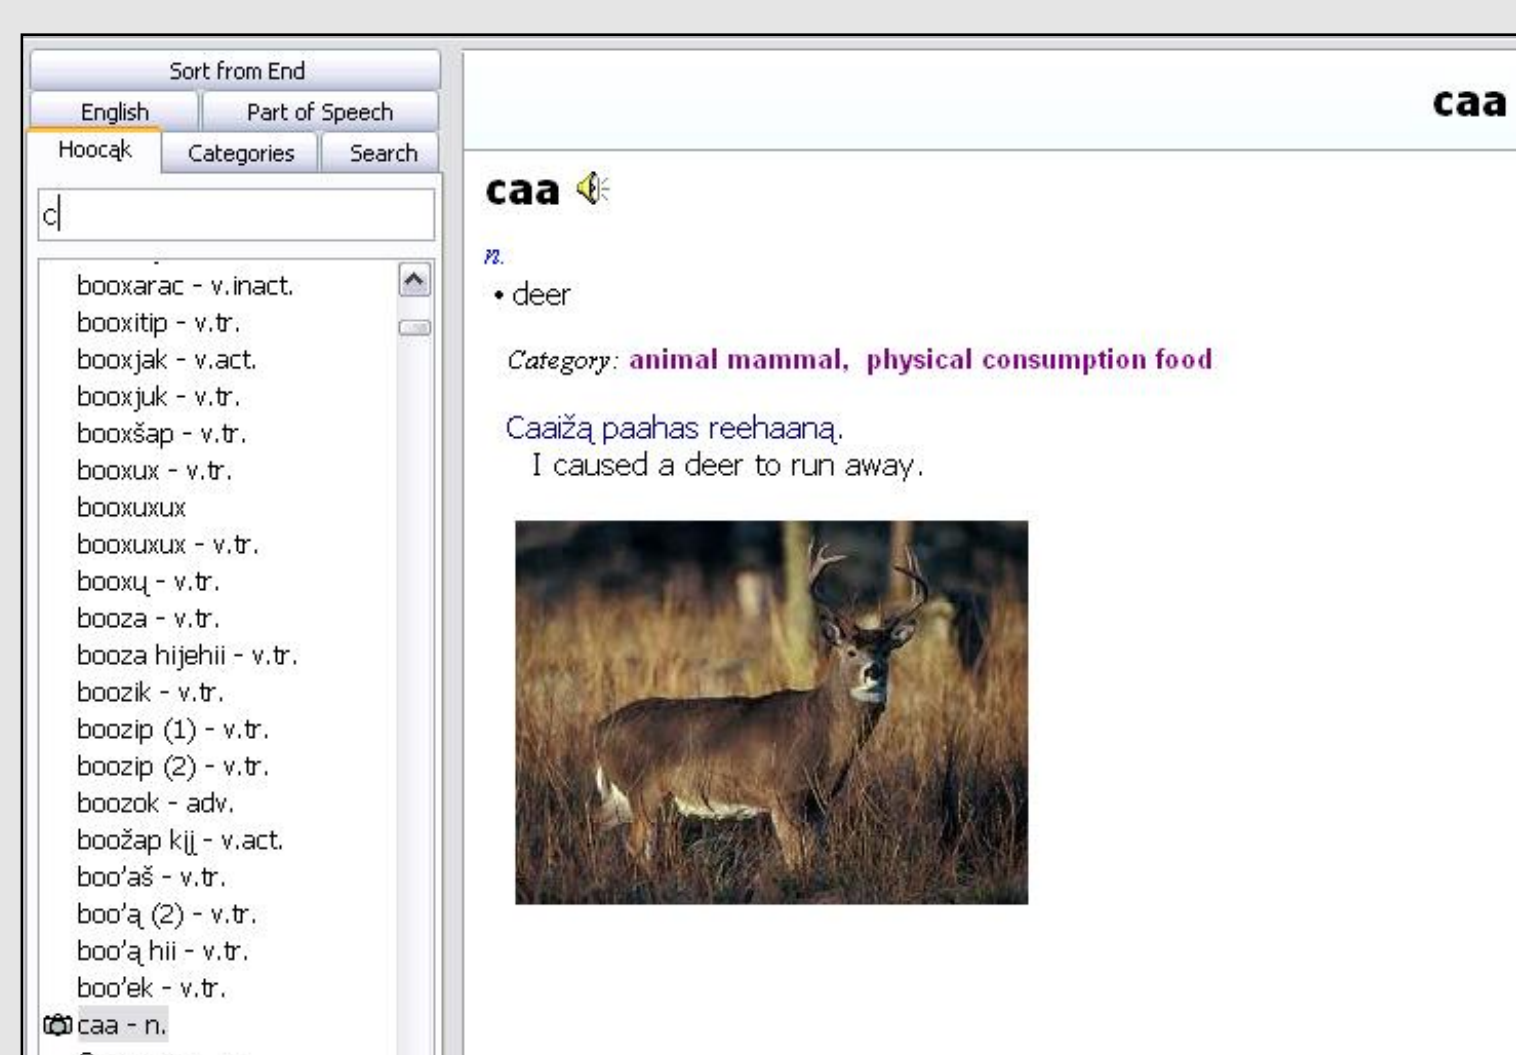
Sort from End
English
Part of Speech
Hoocąk
Categories
Search

c

booxarac - v.inact.
booxitip - v.tr.
booxjak - v.act.
booxjuk - v.tr.
booxšap - v.tr.
booxux - v.tr.
booxuxux
booxuxux - v.tr.
booxų - v.tr.
booza - v.tr.
booza hijehii - v.tr.
boozik - v.tr.
boozip (1) - v.tr.
boozip (2) - v.tr.
boozok - adv.
boožap kįį - v.act.
boo'aš - v.tr.
boo'ą (2) - v.tr.
boo'ą hii - v.tr.
boo'ek - v.tr.
caa - n.

caa

caa

n.
• deer

Category: animal mammal, physical consumption food

Caažą paahas reehaaną.
I caused a deer to run away.